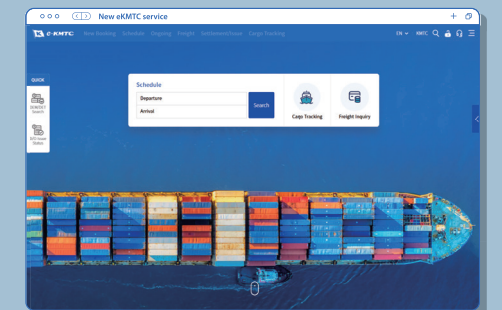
New eKMTC service

e-KMTC New Booking Schedule Ongoing Freight Settlement/Issue Cargo Tracking

EN KMTC

QUICK

DEM/DET Search

B/L Issue Status

Schedule

Departure

Arrival

Search

Cargo Tracking

Freight Inquiry